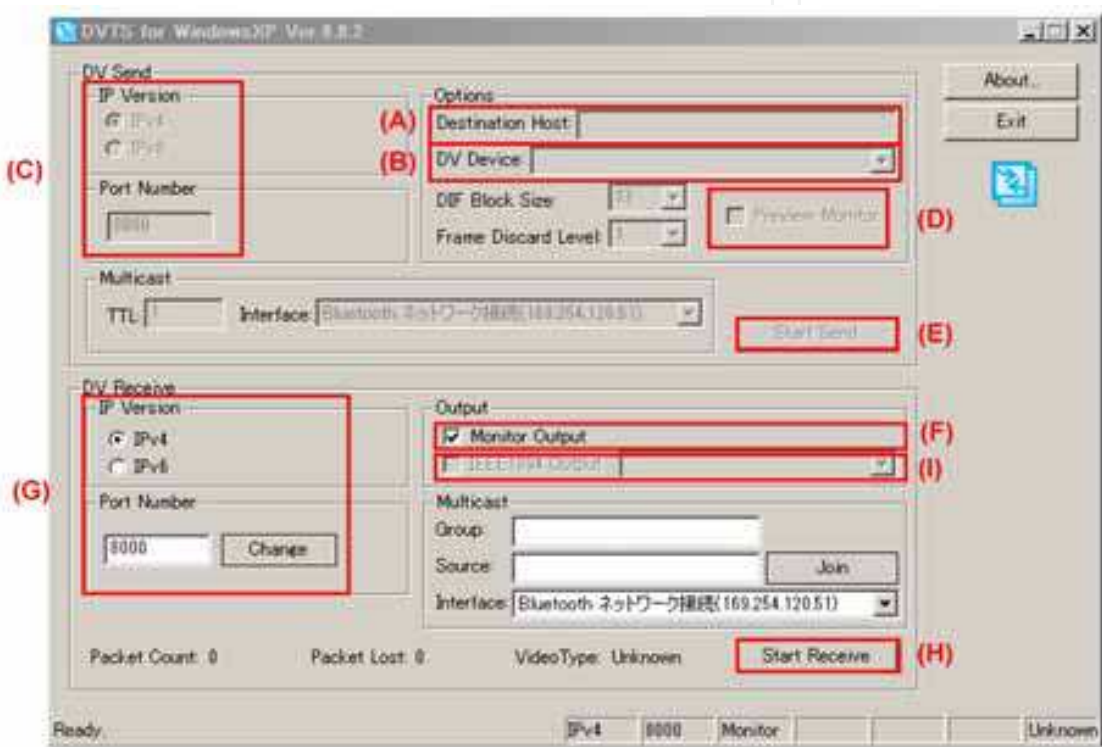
DVTS for WindowsXP Ver 0.8.2

DV Send

IP Version

IPv4

IPv6

Port Number

8000

Options

(A) Destination Host

(B) DV Device

DIF Block Size

Frame Discard Level

Preview Monitor (D)

(C)

Multicast

TTL

Interface Bluetooth ネットワーク接続(169.254.120.51)

Start Send (E)

About...

Exit

DV Receive

IP Version

IPv4

IPv6

Port Number

8000

Change

(G)

Output

Monitor Output (F)

IEEE1394 Output (I)

Multicast

Group

Source

Join

Interface Bluetooth ネットワーク接続(169.254.120.51)

Packet Count 0

Packet Lost 0

VideoType: Unknown

Start Receive (H)

Ready.

IPv4

8000

Monitor

Unknown